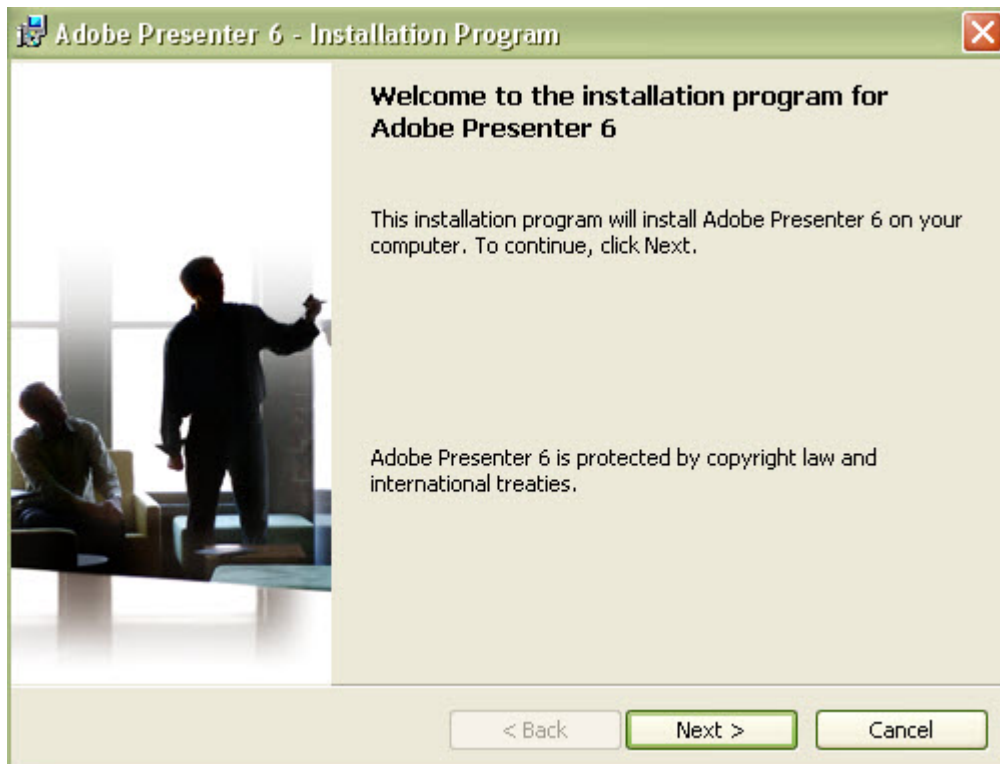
Adobe Presenter 6 - Installation Program

Welcome to the installation program for Adobe Presenter 6

This installation program will install Adobe Presenter 6 on your computer. To continue, click Next.

Adobe Presenter 6 is protected by copyright law and international treaties.

< Back
Next >
Cancel